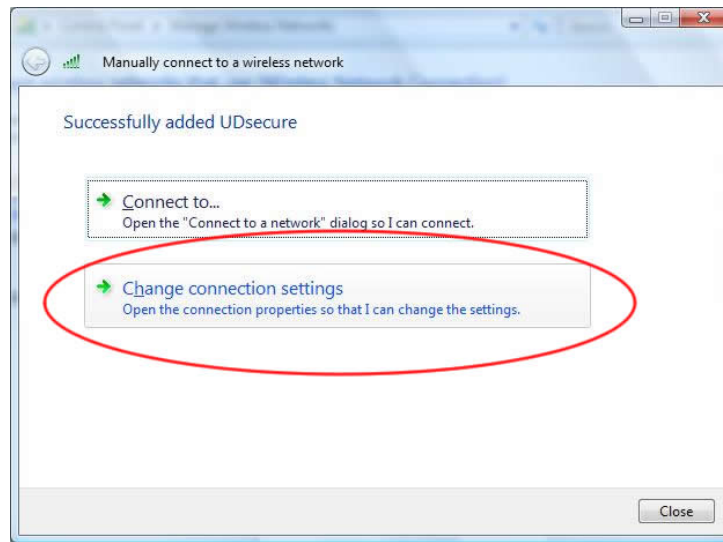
Manually connect to a wireless network

Successfully added UDsecure

Connect to...
Open the "Connect to a network" dialog so I can connect.

Change connection settings
Open the connection properties so that I can change the settings.

Close